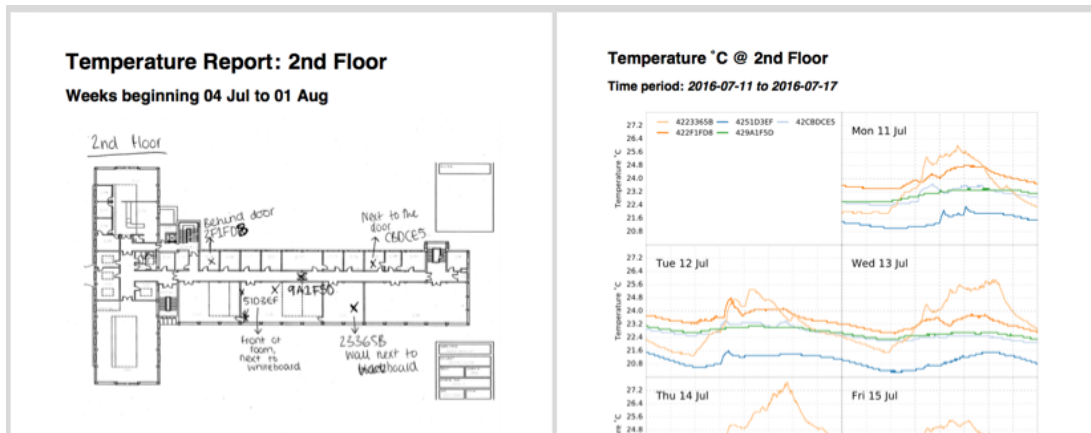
Temperature Report: 2nd Floor

Weeks beginning 04 Jul to 01 Aug

2nd floor

Behind door 2F1FD8

Next to the door CBDCE5

51D3EF

9A1F5D

Front of room, next to whiteboard

23365B wall next to blackboard

Temperature ˚C @ 2nd Floor

Time period: 2016-07-11 to 2016-07-17

42233365B
422F1FD8
4251D3EF
429A1F5D
42CBDCE5

Temperature ˚C

Mon 11 Jul

Tue 12 Jul

Wed 13 Jul

Thu 14 Jul

Fri 15 Jul

27.2
26.4
25.6
24.8
24.0
23.2
22.4
21.6
20.8